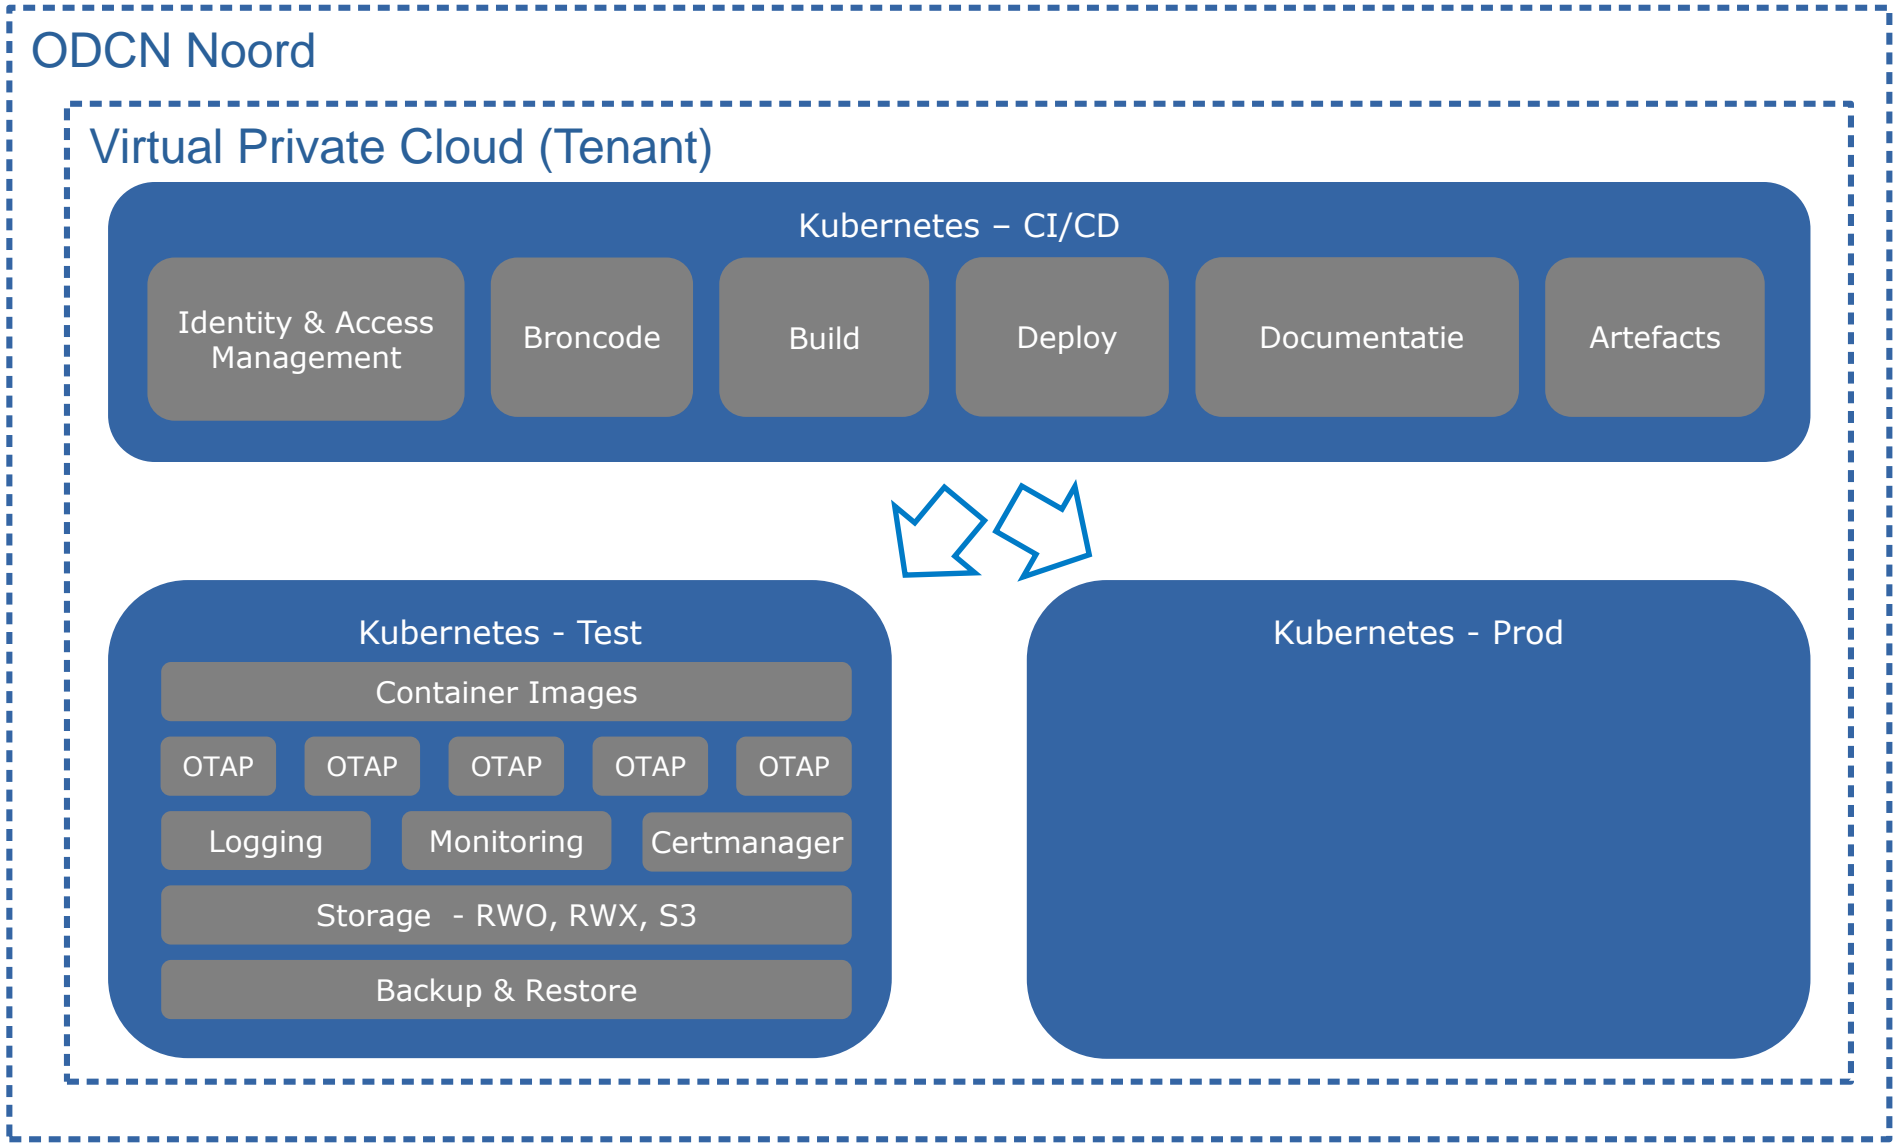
ODCN Noord

Virtual Private Cloud (Tenant)

Kubernetes – CI/CD

Identity & Access Management

Broncode

Build

Deploy

Documentatie

Artefacts

Kubernetes - Test

Container Images

OTAP

OTAP

OTAP

OTAP

OTAP

Logging

Monitoring

Certmanager

Storage - RWO, RWX, S3

Backup & Restore

Kubernetes - Prod